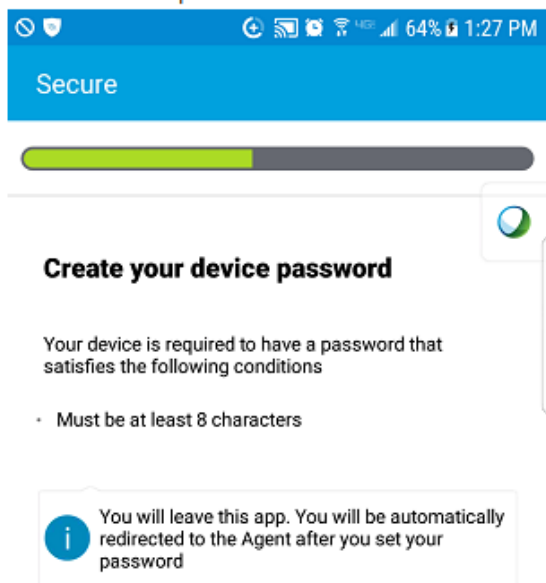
64% 1:27 PM

Secure

Create your device password

Your device is required to have a password that satisfies the following conditions

· Must be at least 8 characters

i You will leave this app. You will be automatically redirected to the Agent after you set your password